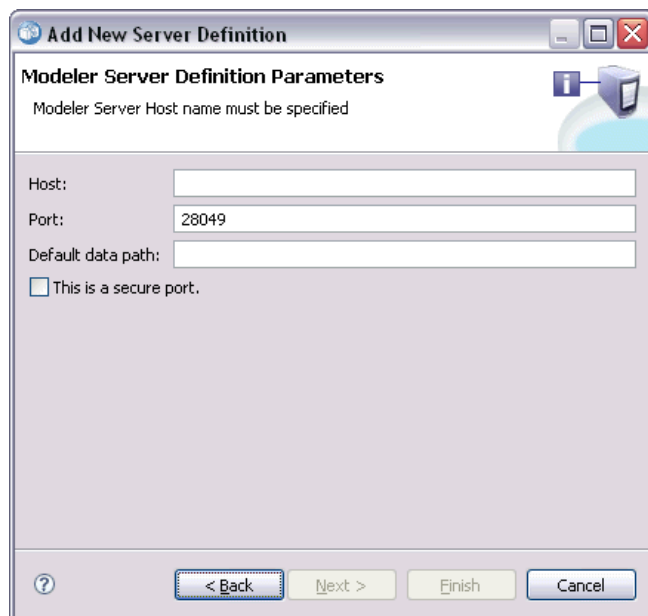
Add New Server Definition

Modeler Server Definition Parameters

Modeler Server Host name must be specified

Host:

Port: 28049

Default data path:

This is a secure port.

?

< Back

Next >

Finish

Cancel